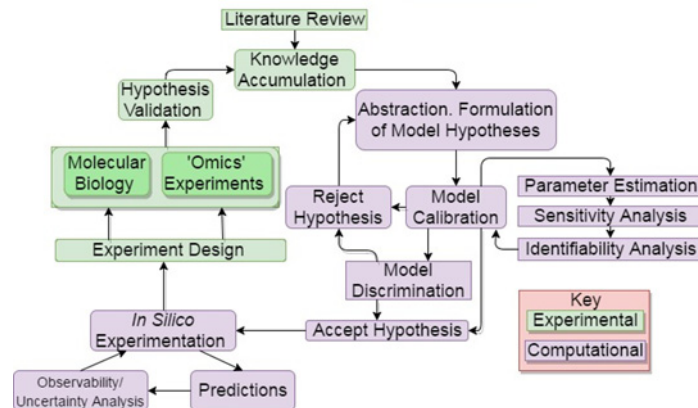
Literature Review

Knowledge Accumulation

Hypothesis Validation

Abstraction. Formulation of Model Hypotheses

Molecular Biology

'Omics' Experiments

Reject Hypothesis

Model Calibration

Parameter Estimation

Sensitivity Analysis

Identifiability Analysis

Experiment Design

Model Discrimination

Key

Experimental

Computational

*In Silico* Experimentation

Accept Hypothesis

Observability/ Uncertainty Analysis

Predictions